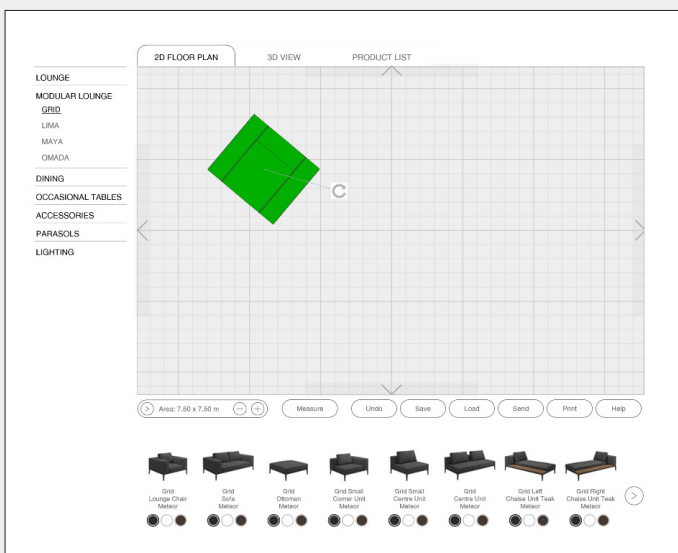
2D FLOOR PLAN
3D VIEW
PRODUCT LIST

LOUNGE
MODULAR LOUNGE
GRID
LIMA
MAYA
OMADA
DINING
OCCASIONAL TABLES
ACCESSORIES
PARASOLS
LIGHTING

C

Area: 7.50 x 7.50 m
Measure
Undo
Save
Load
Send
Print
Help

Grid Lounge Chair Meteor
Grid Sofa Meteor
Grid Ottoman Meteor
Grid Small Corner Unit Meteor
Grid Small Centre Unit Meteor
Grid Centre Unit Meteor
Grid Left Chaise Unit Teak Meteor
Grid Right Chaise Unit Teak Meteor